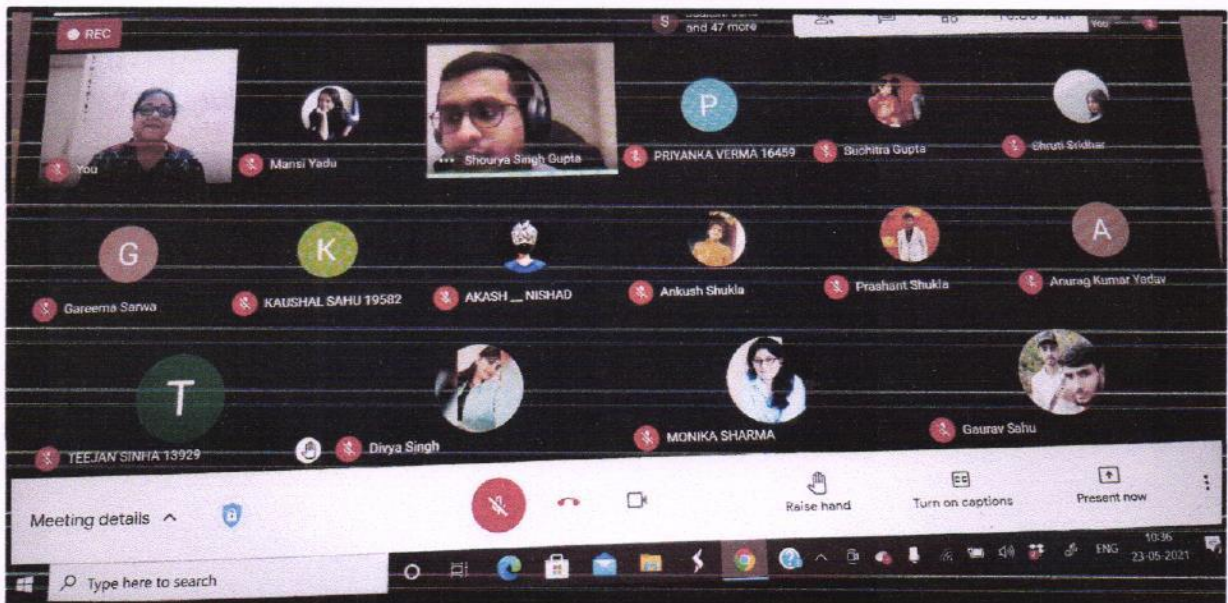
REC

S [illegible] and 47 more

10:36 AM

You

You

Mansi Yadu

Shourya Singh Gupta

P

PRIYANKA VERMA 16459

Suchitra Gupta

Shruti Sridhar

G

Gareema Sarwa

K

KAUSHAL SAHU 19582

AKASH _ NISHAD

Ankush Shukla

Prashant Shukla

A

Anurag Kumar Yadav

T

TEEJAN SINHA 13929

Divya Singh

MONIKA SHARMA

Gaurav Sahu

Meeting details

Raise hand

Turn on captions

Present now

Type here to search

ENG

10:36

23-05-2021